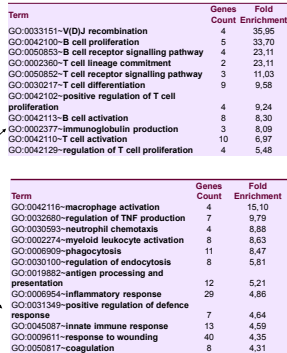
| Term | Genes Count | Fold Enrichment |
|---|---|---|
| GO:0033151~V(D)J recombination | 4 | 35,95 |
| GO:0042100~B cell proliferation | 5 | 33,70 |
| GO:0050853~B cell receptor signalling pathway | 4 | 23,11 |
| GO:0002360~T cell lineage commitment | 2 | 23,11 |
| GO:0050852~T cell receptor signalling pathway | 3 | 11,03 |
| GO:0030217~T cell differentiation | 9 | 9,58 |
| GO:0042102~positive regulation of T cell proliferation | 4 | 9,24 |
| GO:0042113~B cell activation | 8 | 8,30 |
| GO:0002377~immunoglobulin production | 3 | 8,09 |
| GO:0042110~T cell activation | 10 | 6,97 |
| GO:0042129~regulation of T cell proliferation | 4 | 5,48 |

| Term | Genes Count | Fold Enrichment |
|---|---|---|
| GO:0042116~macrophage activation | 4 | 15,10 |
| GO:0032680~regulation of TNF production | 7 | 9,79 |
| GO:0030593~neutrophil chemotaxis | 4 | 8,88 |
| GO:0002274~myeloid leukocyte activation | 8 | 8,63 |
| GO:0006909~phagocytosis | 11 | 8,47 |
| GO:0030100~regulation of endocytosis | 8 | 5,81 |
| GO:0019882~antigen processing and presentation | 12 | 5,21 |
| GO:0006954~inflammatory response | 29 | 4,86 |
| GO:0031349~positive regulation of defence response | 7 | 4,64 |
| GO:0045087~innate immune response | 13 | 4,59 |
| GO:0009611~response to wounding | 40 | 4,35 |
| GO:0050817~coagulation | 8 | 4,31 |